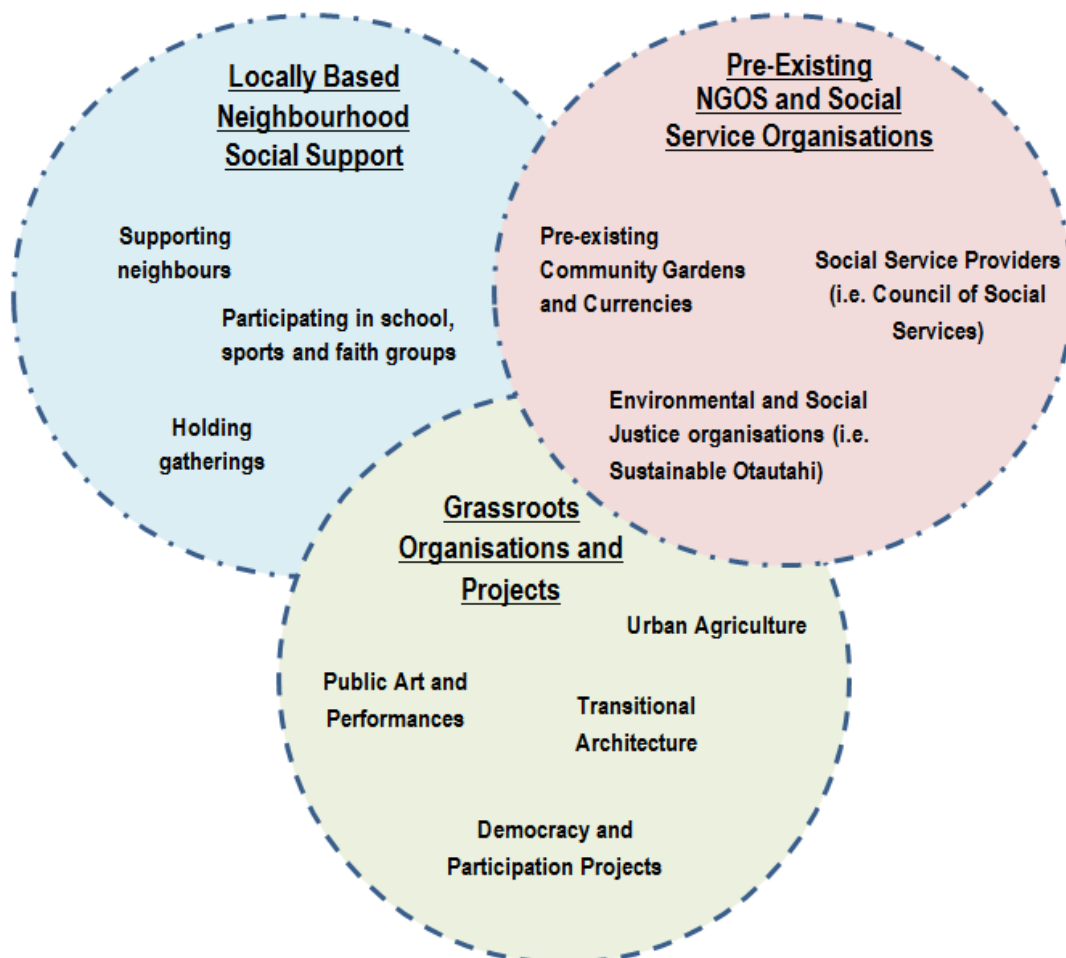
Locally Based Neighbourhood Social Support

Supporting neighbours

Participating in school, sports and faith groups

Holding gatherings

Pre-Existing NGOS and Social Service Organisations

Pre-existing Community Gardens and Currencies

Social Service Providers (i.e. Council of Social Services)

Environmental and Social Justice organisations (i.e. Sustainable Otautahi)

Grassroots Organisations and Projects

Urban Agriculture

Public Art and Performances

Transitional Architecture

Democracy and Participation Projects